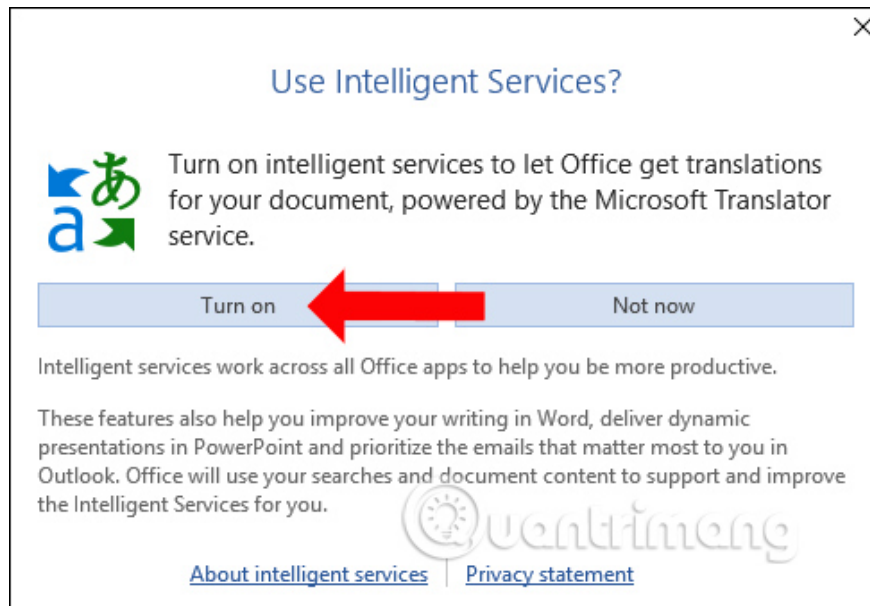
×

Use Intelligent Services?

あ
a

Turn on intelligent services to let Office get translations for your document, powered by the Microsoft Translator service.

Turn on

Not now

Intelligent services work across all Office apps to help you be more productive.

These features also help you improve your writing in Word, deliver dynamic presentations in PowerPoint and prioritize the emails that matter most to you in Outlook. Office will use your searches and document content to support and improve the Intelligent Services for you.

Quantrimang

About intelligent services | Privacy statement